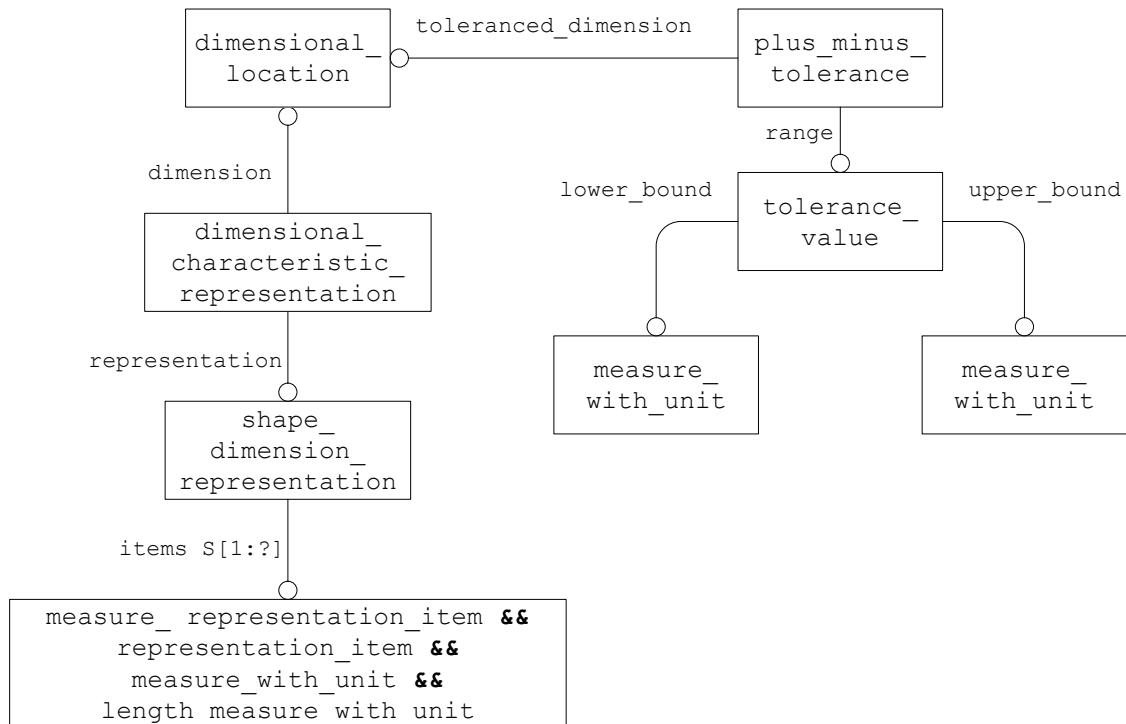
dimensional_ location

toleranced_dimension

plus_minus_ tolerance

range

dimension

lower_bound

tolerance_ value

upper_bound

dimensional_ characteristic_ representation

measure_ with_unit

measure_ with_unit

representation

shape_ dimension_ representation

items S[1:?]

measure_ representation_item **&&**
representation_item **&&**
measure_with_unit **&&**
length measure with unit